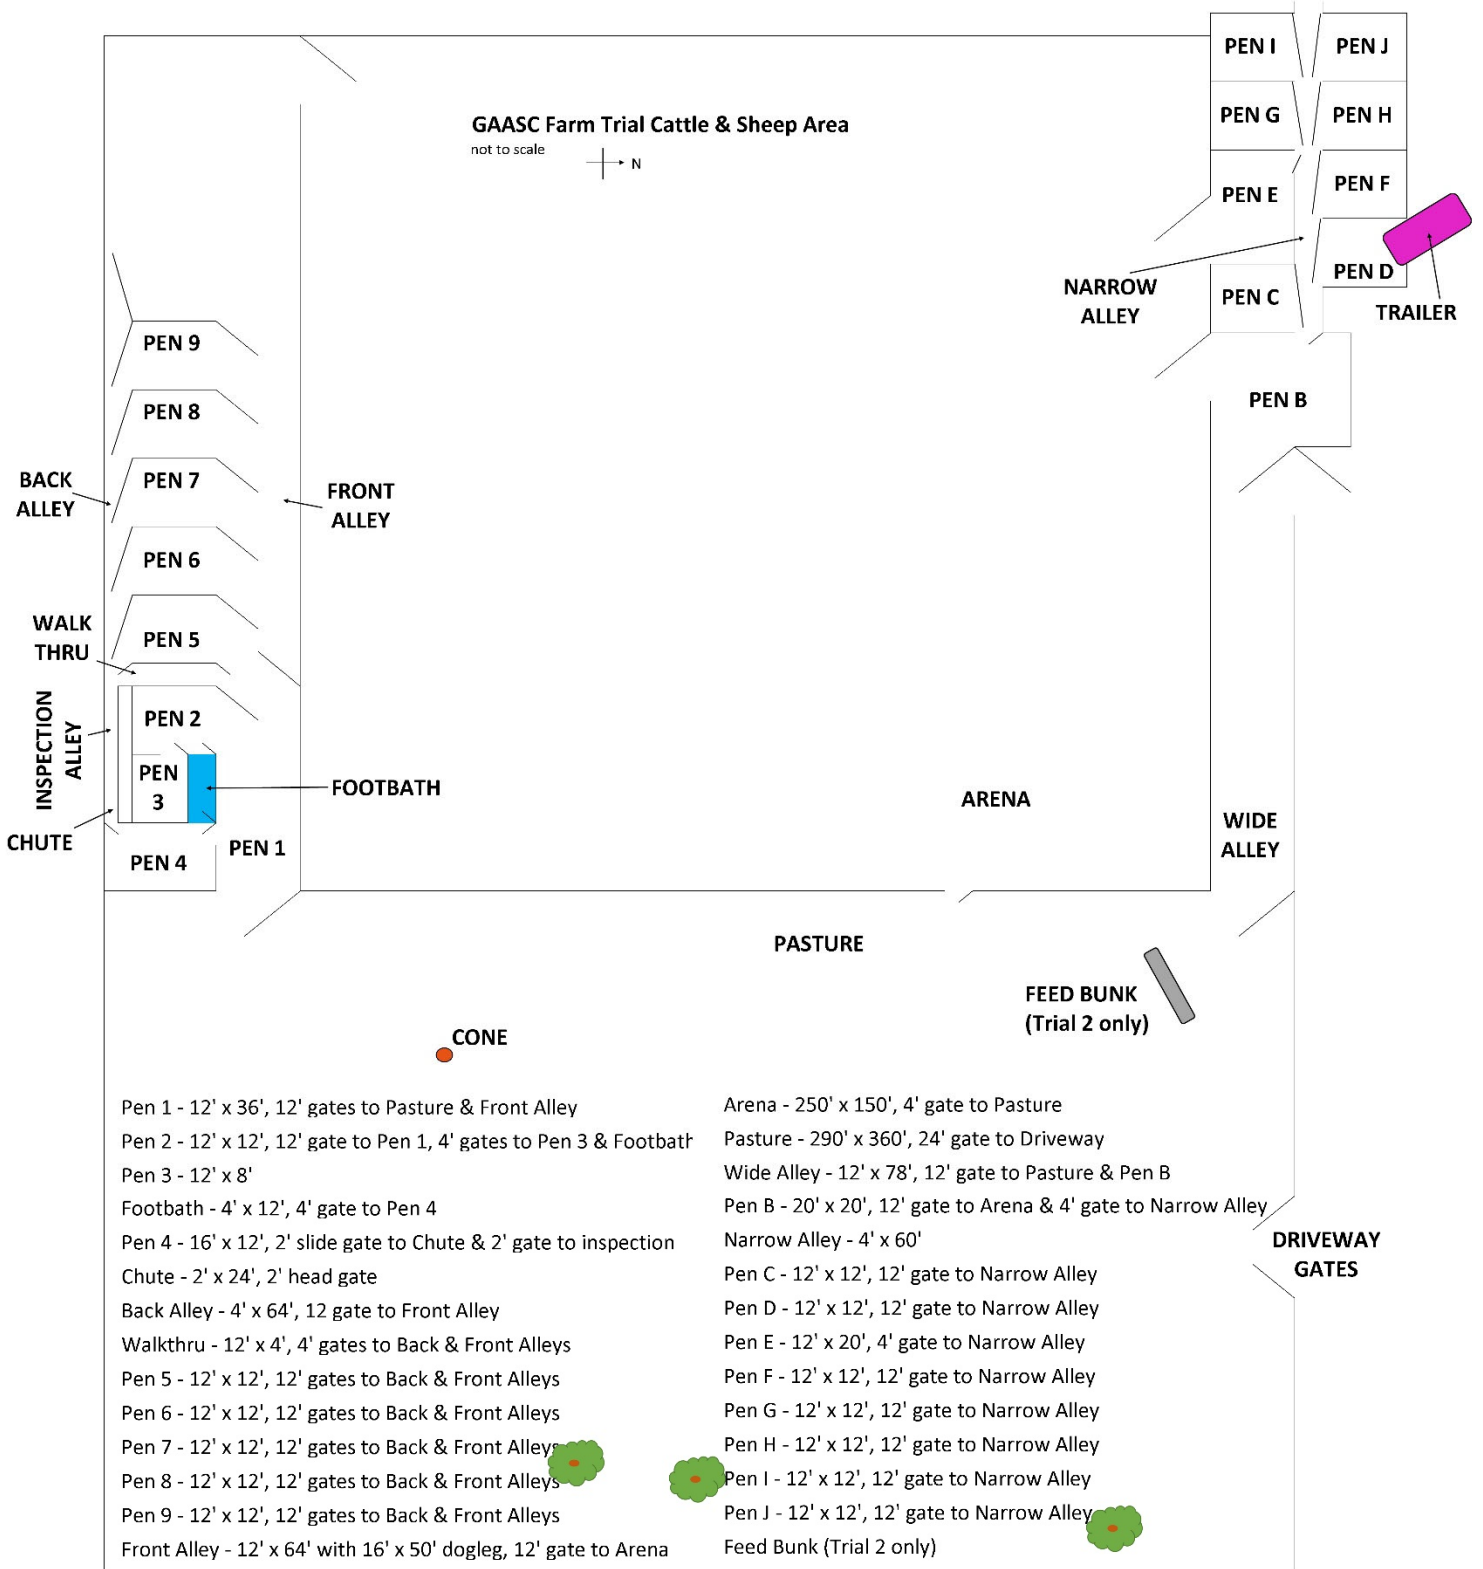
PEN I
PEN J
PEN G
PEN H
PEN E
PEN F
PEN D
PEN C
TRAILER
NARROW ALLEY
PEN B

GAASC Farm Trial Cattle & Sheep Area
not to scale
N

PEN 9
PEN 8
PEN 7
PEN 6
PEN 5
PEN 2
PEN 3
PEN 4
PEN 1
BACK ALLEY
FRONT ALLEY
WALK THRU
INSPECTION ALLEY
CHUTE
FOOTBATH
ARENA
WIDE ALLEY
PASTURE
FEED BUNK (Trial 2 only)
CONE
DRIVEWAY GATES

Pen 1 - 12' x 36', 12' gates to Pasture & Front Alley
Pen 2 - 12' x 12', 12' gate to Pen 1, 4' gates to Pen 3 & Footbath
Pen 3 - 12' x 8'
Footbath - 4' x 12', 4' gate to Pen 4
Pen 4 - 16' x 12', 2' slide gate to Chute & 2' gate to inspection
Chute - 2' x 24', 2' head gate
Back Alley - 4' x 64', 12 gate to Front Alley
Walkthru - 12' x 4', 4' gates to Back & Front Alleys
Pen 5 - 12' x 12', 12' gates to Back & Front Alleys
Pen 6 - 12' x 12', 12' gates to Back & Front Alleys
Pen 7 - 12' x 12', 12' gates to Back & Front Alleys
Pen 8 - 12' x 12', 12' gates to Back & Front Alleys
Pen 9 - 12' x 12', 12' gates to Back & Front Alleys
Front Alley - 12' x 64' with 16' x 50' dogleg, 12' gate to Arena

Arena - 250' x 150', 4' gate to Pasture
Pasture - 290' x 360', 24' gate to Driveway
Wide Alley - 12' x 78', 12' gate to Pasture & Pen B
Pen B - 20' x 20', 12' gate to Arena & 4' gate to Narrow Alley
Narrow Alley - 4' x 60'
Pen C - 12' x 12', 12' gate to Narrow Alley
Pen D - 12' x 12', 12' gate to Narrow Alley
Pen E - 12' x 20', 4' gate to Narrow Alley
Pen F - 12' x 12', 12' gate to Narrow Alley
Pen G - 12' x 12', 12' gate to Narrow Alley
Pen H - 12' x 12', 12' gate to Narrow Alley
Pen I - 12' x 12', 12' gate to Narrow Alley
Pen J - 12' x 12', 12' gate to Narrow Alley
Feed Bunk (Trial 2 only)